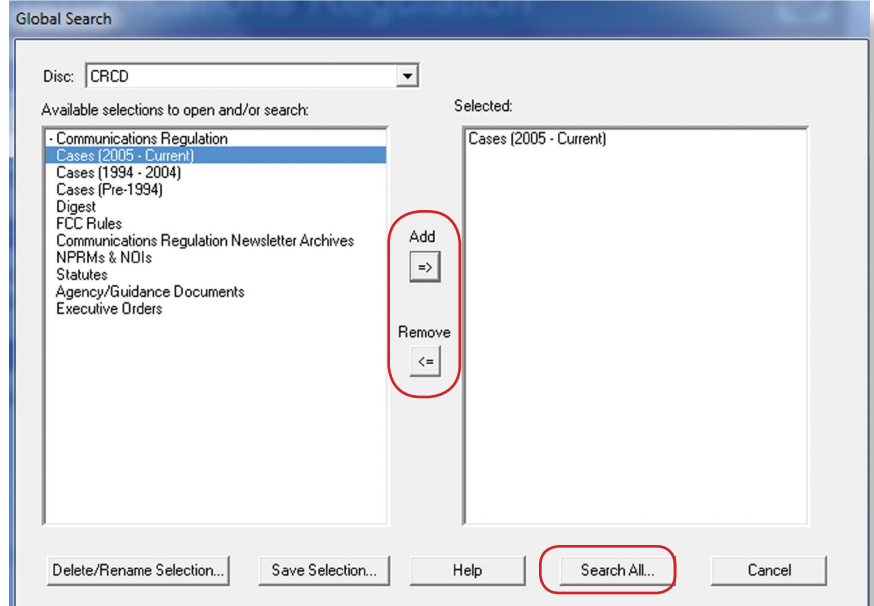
Global Search

Disc: CRCD

Available selections to open and/or search:

- Communications Regulation
Cases (2005 - Current)
Cases (1994 - 2004)
Cases (Pre-1994)
Digest
FCC Rules
Communications Regulation Newsletter Archives
NPRMs & NOIs
Statutes
Agency/Guidance Documents
Executive Orders

Add
=>
Remove
<=

Selected:

Cases (2005 - Current)

Delete/Rename Selection...
Save Selection...
Help
Search All...
Cancel